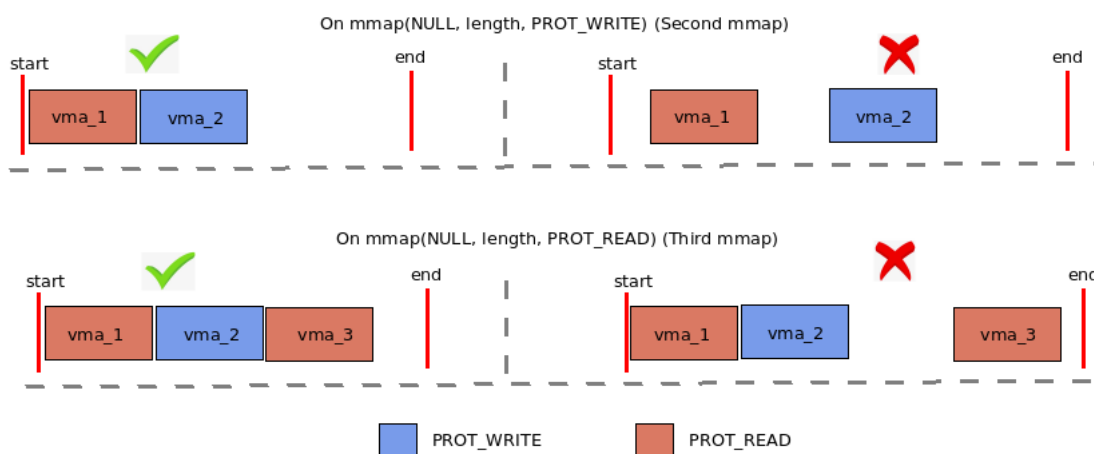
On mmap(NULL, length, PROT_WRITE) (Second mmap)

start

vma_1

vma_2

end

start

vma_1

vma_2

end

On mmap(NULL, length, PROT_READ) (Third mmap)

start

vma_1

vma_2

vma_3

end

start

vma_1

vma_2

vma_3

end

PROT_WRITE

PROT_READ